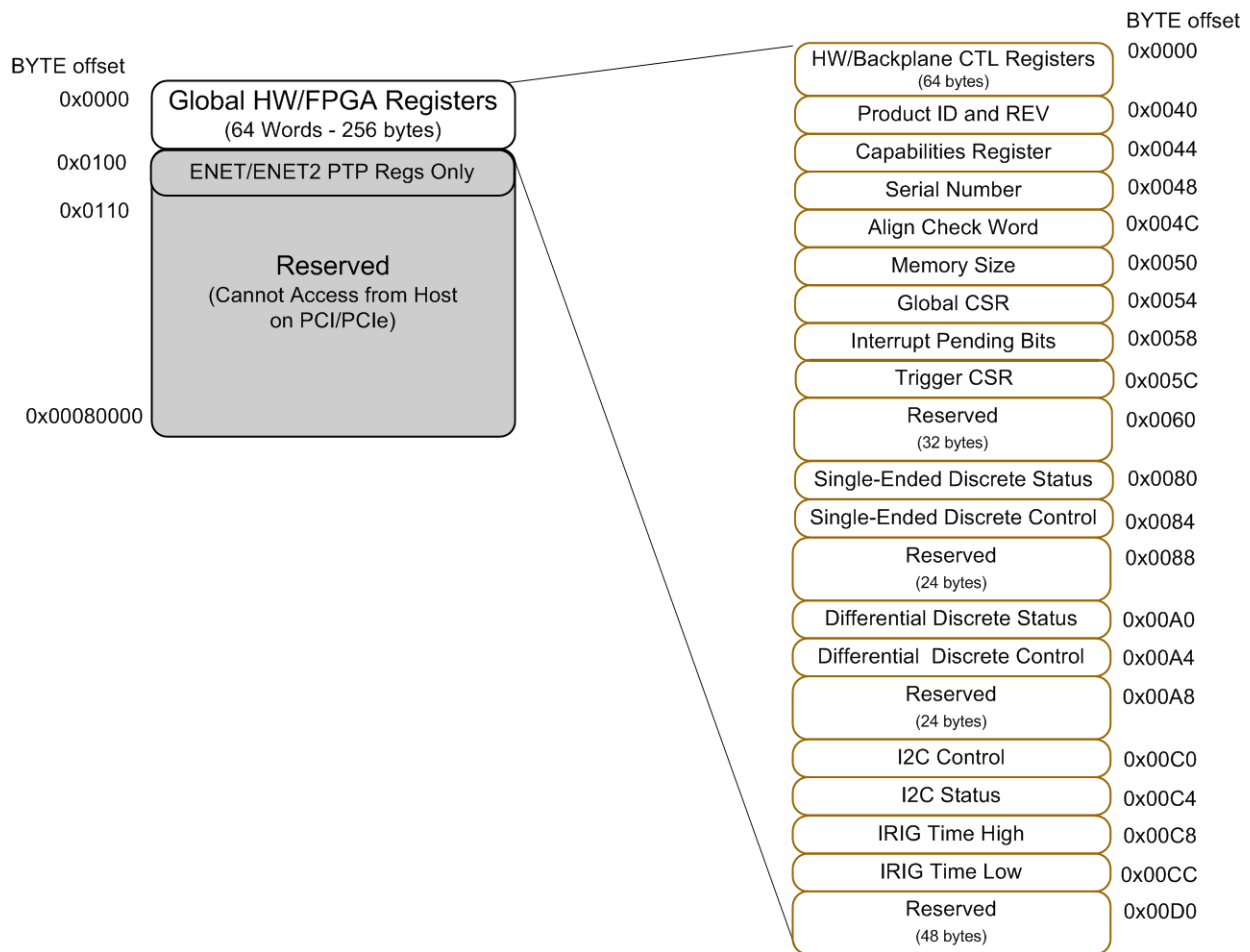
BYTE offset

0x0000
Global HW/FPGA Registers
(64 Words - 256 bytes)

0x0100
ENET/ENET2 PTP Regs Only

0x0110

Reserved
(Cannot Access from Host on PCI/PCIe)

0x00080000

BYTE offset

HW/Backplane CTL Registers
(64 bytes)
0x0000

Product ID and REV
0x0040

Capabilities Register
0x0044

Serial Number
0x0048

Align Check Word
0x004C

Memory Size
0x0050

Global CSR
0x0054

Interrupt Pending Bits
0x0058

Trigger CSR
0x005C

Reserved
(32 bytes)
0x0060

Single-Ended Discrete Status
0x0080

Single-Ended Discrete Control
0x0084

Reserved
(24 bytes)
0x0088

Differential Discrete Status
0x00A0

Differential Discrete Control
0x00A4

Reserved
(24 bytes)
0x00A8

I2C Control
0x00C0

I2C Status
0x00C4

IRIG Time High
0x00C8

IRIG Time Low
0x00CC

Reserved
(48 bytes)
0x00D0